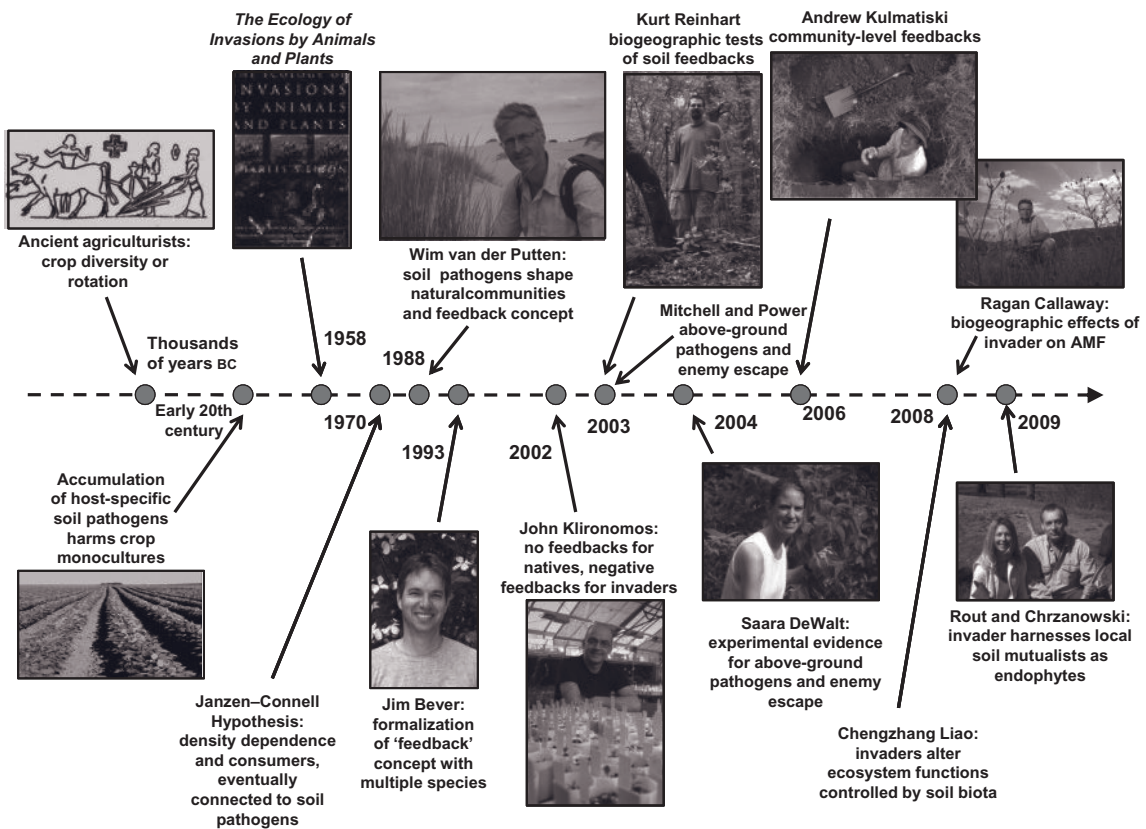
The Ecology of Invasions by Animals and Plants

THE ECOLOGY OF INVASIONS BY ANIMALS AND PLANTS CHARLES S. ELTON

Kurt Reinhart biogeographic tests of soil feedbacks

Andrew Kulmatiski community-level feedbacks

Ancient agriculturists: crop diversity or rotation

Wim van der Putten: soil pathogens shape naturalcommunities and feedback concept

Ragan Callaway: biogeographic effects of invader on AMF

Mitchell and Power above-ground pathogens and enemy escape

Thousands of years BC

1958

1988

Early 20th century

1970

1993

2002

2003

2004

2006

2008

2009

Accumulation of host-specific soil pathogens harms crop monocultures

John Klironomos: no feedbacks for natives, negative feedbacks for invaders

Saara DeWalt: experimental evidence for above-ground pathogens and enemy escape

Rout and Chrzanowski: invader harnesses local soil mutualists as endophytes

Janzen–Connell Hypothesis: density dependence and consumers, eventually connected to soil pathogens

Jim Bever: formalization of 'feedback' concept with multiple species

Chengzhang Liao: invaders alter ecosystem functions controlled by soil biota